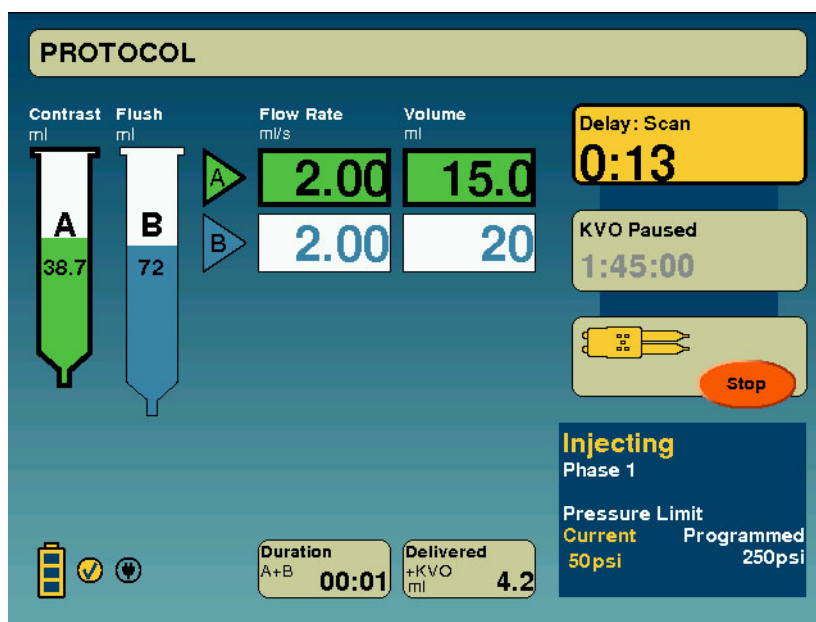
PROTOCOL

Contrast ml
Flush ml
Flow Rate ml/s
Volume ml

A
38.7
B
72

A 2.00 15.0
B 2.00 20

Delay: Scan
0:13

KVO Paused
1:45:00

Stop

Injecting
Phase 1

Pressure Limit
Current 50psi
Programmed 250psi

Duration A+B 00:01
Delivered +KVO ml 4.2